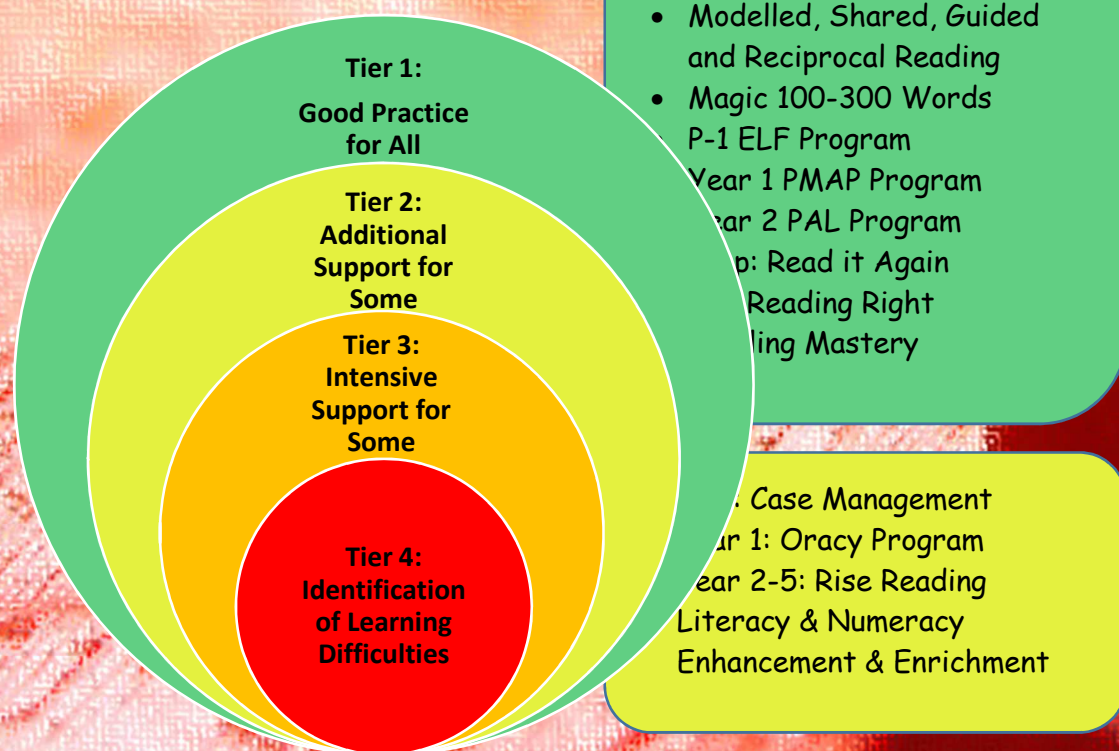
Tier 1:
Good Practice for All

Tier 2:
Additional Support for Some

Tier 3:
Intensive Support for Some

Tier 4:
Identification of Learning Difficulties

• Modelled, Shared, Guided and Reciprocal Reading
• Magic 100-300 Words
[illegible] P-1 ELF Program
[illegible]Year 1 PMAP Program
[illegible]ear 2 PAL Program
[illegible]p: Read it Again
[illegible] Reading Right
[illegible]ling Mastery

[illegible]: Case Management
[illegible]ar 1: Oracy Program
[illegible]ear 2-5: Rise Reading
Literacy & Numeracy Enhancement & Enrichment